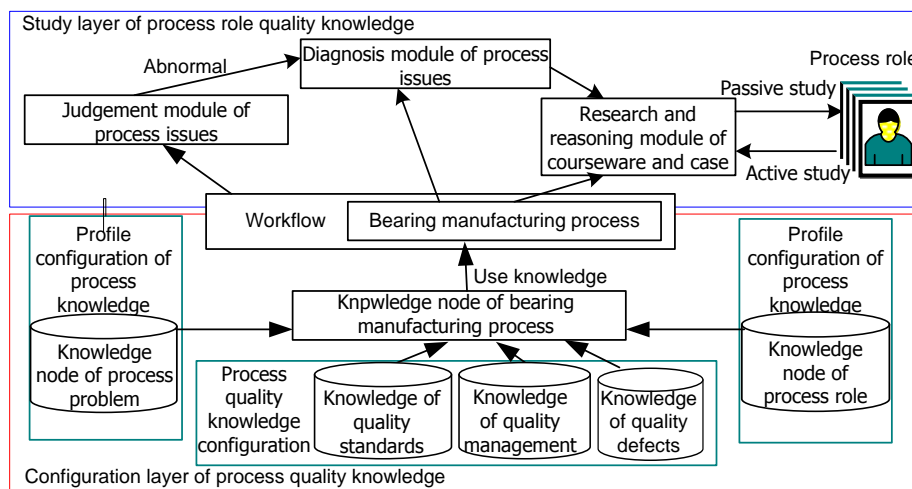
Study layer of process role quality knowledge

Abnormal

Diagnosis module of process issues

Process role

Passive study

Judgement module of process issues

Research and reasoning module of courseware and case

Active study

Workflow

Bearing manufacturing process

Profile configuration of process knowledge

Use knowledge

Profile configuration of process knowledge

Knpwledge node of bearing manufacturing process

Knowledge node of process problem

Knowledge node of process role

Process quality knowledge configuration

Knowledge of quality standards

Knowledge of quality management

Knowledge of quality defects

Configuration layer of process quality knowledge